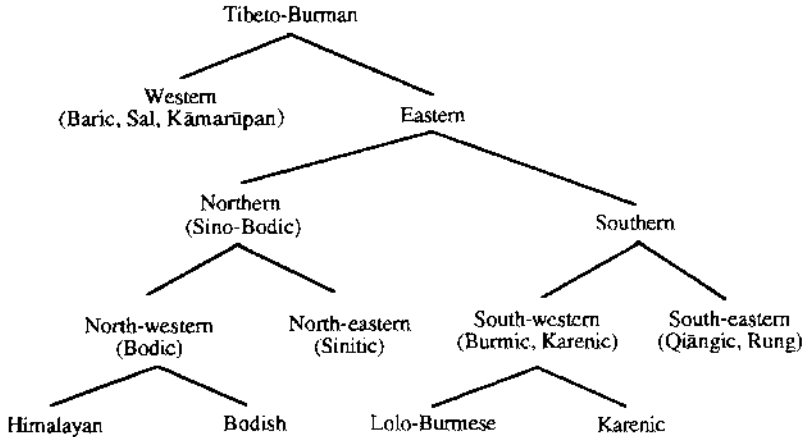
Tibeto-Burman

Western (Baric, Sal, Kāmarūpan)

Eastern

Northern (Sino-Bodic)

Southern

North-western (Bodic)

North-eastern (Sinitic)

South-western (Burmic, Karenic)

South-eastern (Qiāngic, Rung)

Himalayan

Bodish

Lolo-Burmese

Karenic